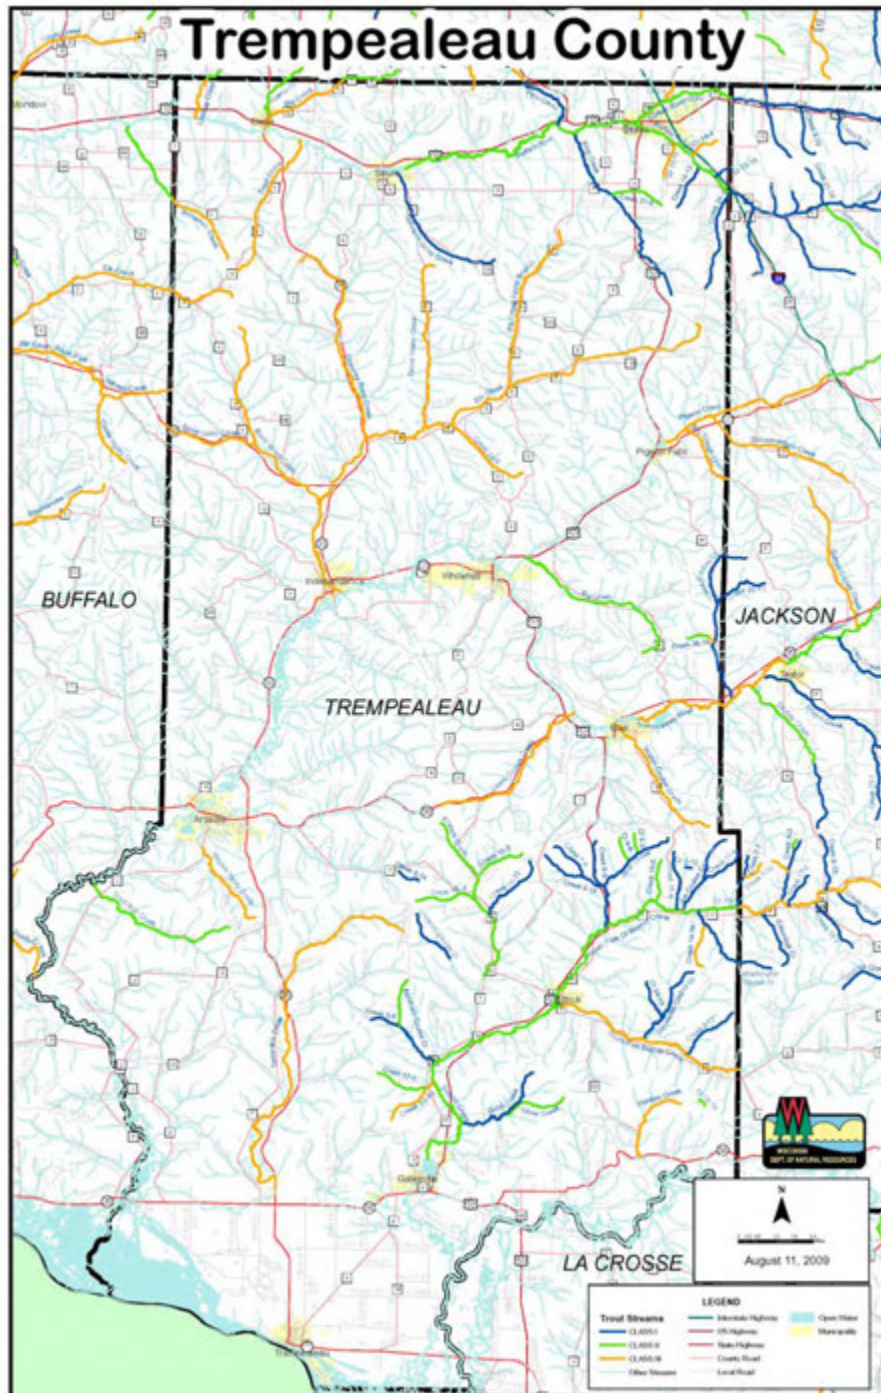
Trempealeau County

BUFFALO

JACKSON

TREMPEALEAU

LA CROSSE

N

August 11, 2009

WISCONSIN DEPT. OF NATURAL RESOURCES

LEGEND

Trout Streams

CLASS I

CLASS II

CLASS III

Other Streams

Interstate Highway

US Highway

State Highway

County Road

Local Road

Open Water

Municipality